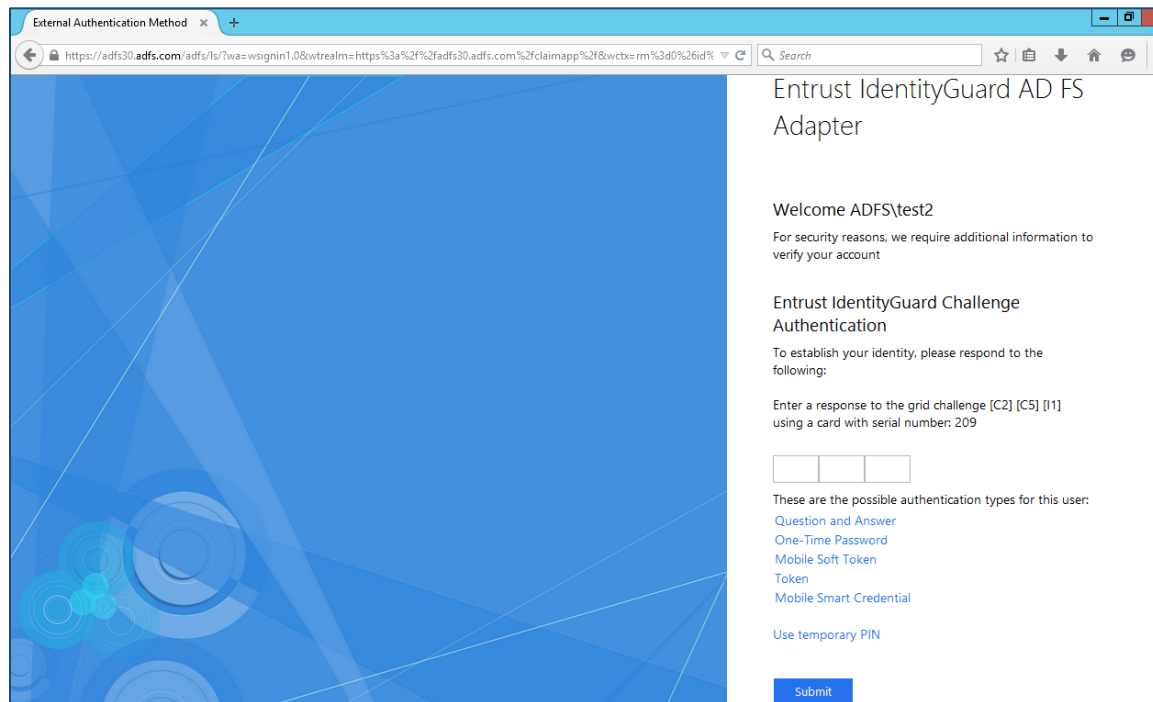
External Authentication Method ×

https://adfs30.adfs.com/adfs/ls/?wa=wsignin1.0&wtrealm=https%3a%2f%2fadfs30.adfs.com%2fclaimapp%2f&wctx=rm%3d0%26id%

Search

Entrust IdentityGuard AD FS Adapter

Welcome ADFS\test2

For security reasons, we require additional information to verify your account

Entrust IdentityGuard Challenge Authentication

To establish your identity, please respond to the following:

Enter a response to the grid challenge [C2] [C5] [I1] using a card with serial number: 209

These are the possible authentication types for this user:

Question and Answer
One-Time Password
Mobile Soft Token
Token
Mobile Smart Credential

Use temporary PIN

Submit